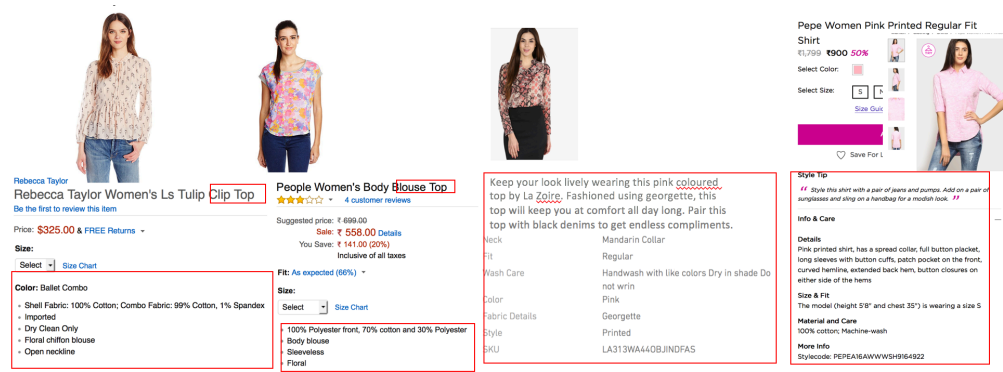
Rebecca Taylor

Rebecca Taylor Women's Ls Tulip Clip Top

Be the first to review this item

Price: $325.00 & FREE Returns

Size:

Select Size Chart

Color: Ballet Combo

- Shell Fabric: 100% Cotton; Combo Fabric: 99% Cotton, 1% Spandex
- Imported
- Dry Clean Only
- Floral chiffon blouse
- Open neckline

People Women's Body Blouse Top

4 customer reviews

Suggested price: ₹ 699.00
Sale: ₹ 558.00 Details
You Save: ₹ 141.00 (20%)
Inclusive of all taxes

Fit: As expected (66%)

Size:

Select Size Chart

- 100% Polyester front, 70% cotton and 30% Polyester
- Body blouse
- Sleeveless
- Floral

Keep your look lively wearing this pink coloured top by La Zoire. Fashioned using georgette, this top will keep you at comfort all day long. Pair this top with black denims to get endless compliments.

| Neck | Mandarin Collar |
|---|---|
| Fit | Regular |
| Wash Care | Handwash with like colors Dry in shade Do not wrin |
| Color | Pink |
| Fabric Details | Georgette |
| Style | Printed |
| SKU | LA313WA44OBJINDFAS |

Pepe Women Pink Printed Regular Fit Shirt

₹1,799 ₹900 50%

Select Color:

Select Size: S M

Size Guid

Save For L

Style Tip

“ Style this shirt with a pair of jeans and pumps. Add on a pair of sunglasses and sling on a handbag for a modish look. ”

Info & Care

Details
Pink printed shirt, has a spread collar, full button placket, long sleeves with button cuffs, patch pocket on the front, curved hemline, extended back hem, button closures on either side of the hems

Size & Fit
The model (height 5'8" and chest 35") is wearing a size S

Material and Care
100% cotton; Machine-wash

More Info
Stylecode: PEPEA16AWWWSH9164922